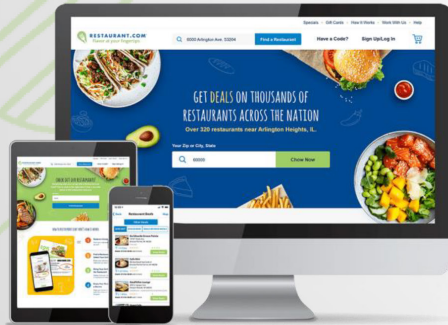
RESTAURANT.COM
Flavor at your fingertips

Specials · Gift Cards · How it Works · Work With Us · Help

6000 Arlington Ave. 33204

Find a Restaurant

Have a Code?

Sign Up/Log In

GET DEALS ON THOUSANDS OF RESTAURANTS ACROSS THE NATION

Over 320 restaurants near Arlington Heights, IL.

Your Zip or City, State

60000

Chow Now

Restaurant Deals

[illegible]